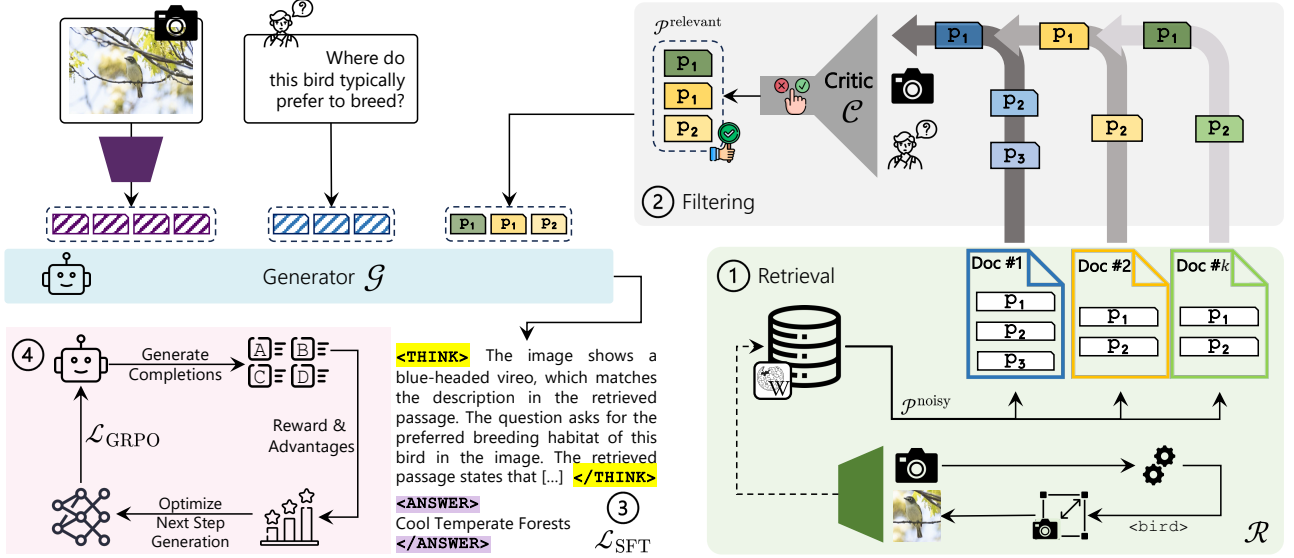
Where do this bird typically prefer to breed?

$\mathcal{P}^{\text{relevant}}$

p₁
p₁
p₂

Critic $\mathcal{C}$

p₁ p₁ p₁
p₂ p₂ p₂
p₃

② Filtering

p₁ p₁ p₂

Generator $\mathcal{G}$

① Retrieval

Doc #1 Doc #2 Doc #$k$
p₁ p₁ p₁
p₂ p₂ p₂
p₃

W

$\mathcal{P}^{\text{noisy}}$

<bird>

$\mathcal{R}$

④

Generate Completions

A B
C D

Reward & Advantages

$\mathcal{L}_{\text{GRPO}}$

Optimize Next Step Generation

<THINK> The image shows a blue-headed vireo, which matches the description in the retrieved passage. The question asks for the preferred breeding habitat of this bird in the image. The retrieved passage states that [...] </THINK>

<ANSWER>
Cool Temperate Forests
</ANSWER>

③
$\mathcal{L}_{\text{SFT}}$